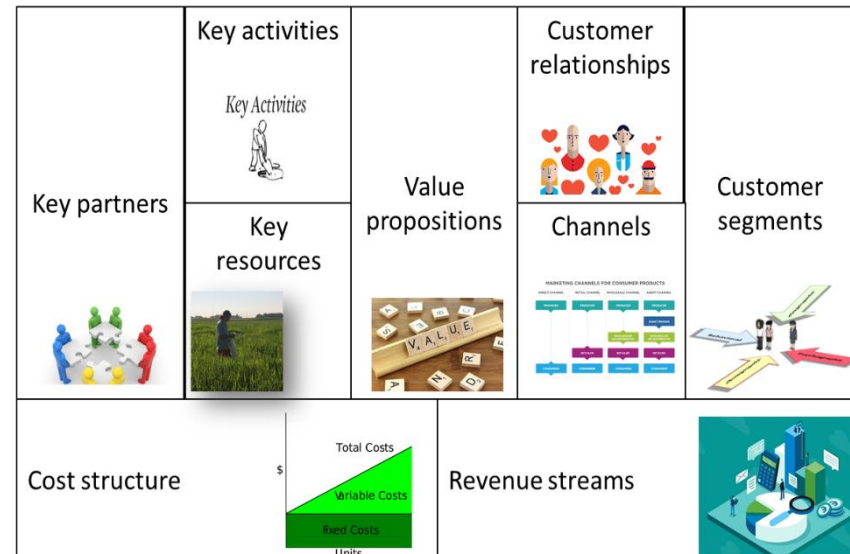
Key partners

Key activities

Key Activities

Key resources

Value propositions

VALUE

Customer relationships

Channels

MARKETING CHANNELS FOR CONSUMER PRODUCTS

Customer segments

Cost structure

Total Costs

$

Variable Costs

Fixed Costs

Units

Revenue streams